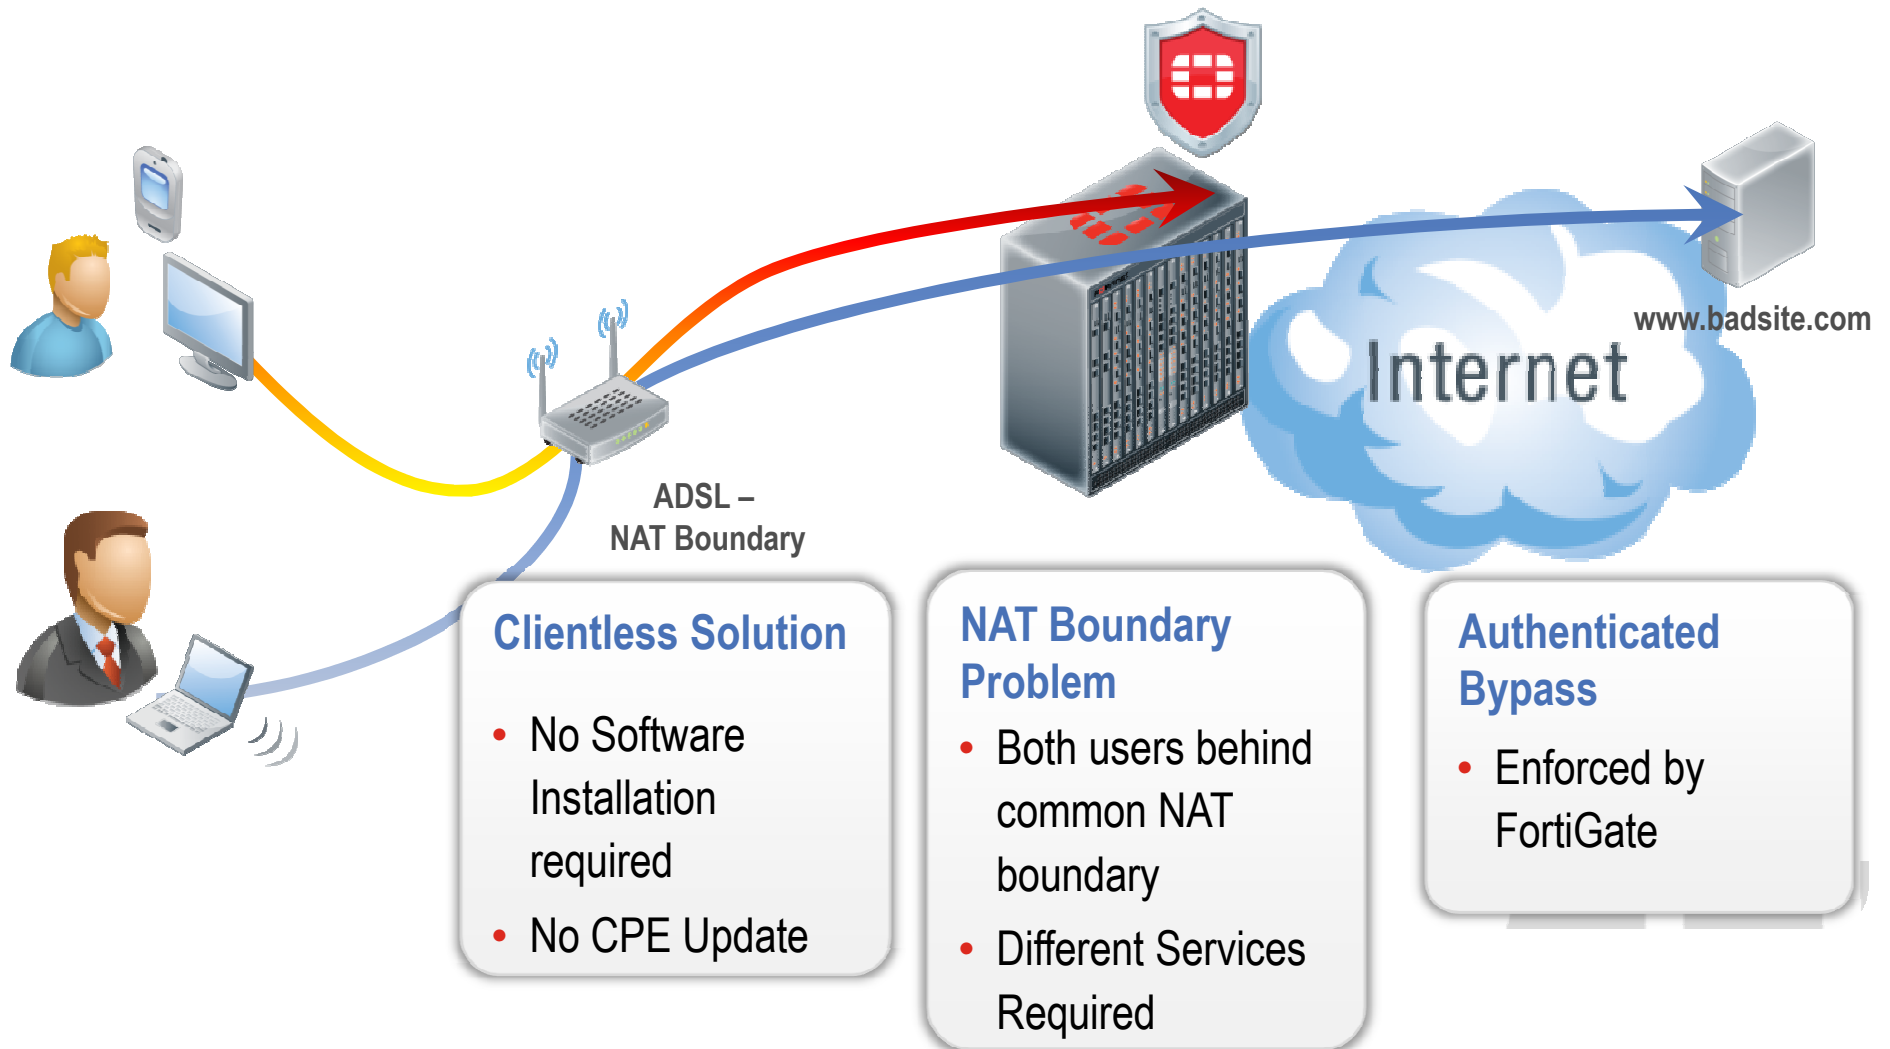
www.badsite.com

Internet

ADSL –
NAT Boundary

Clientless Solution

- No Software Installation required
- No CPE Update

NAT Boundary Problem

- Both users behind common NAT boundary
- Different Services Required

Authenticated Bypass

- Enforced by FortiGate